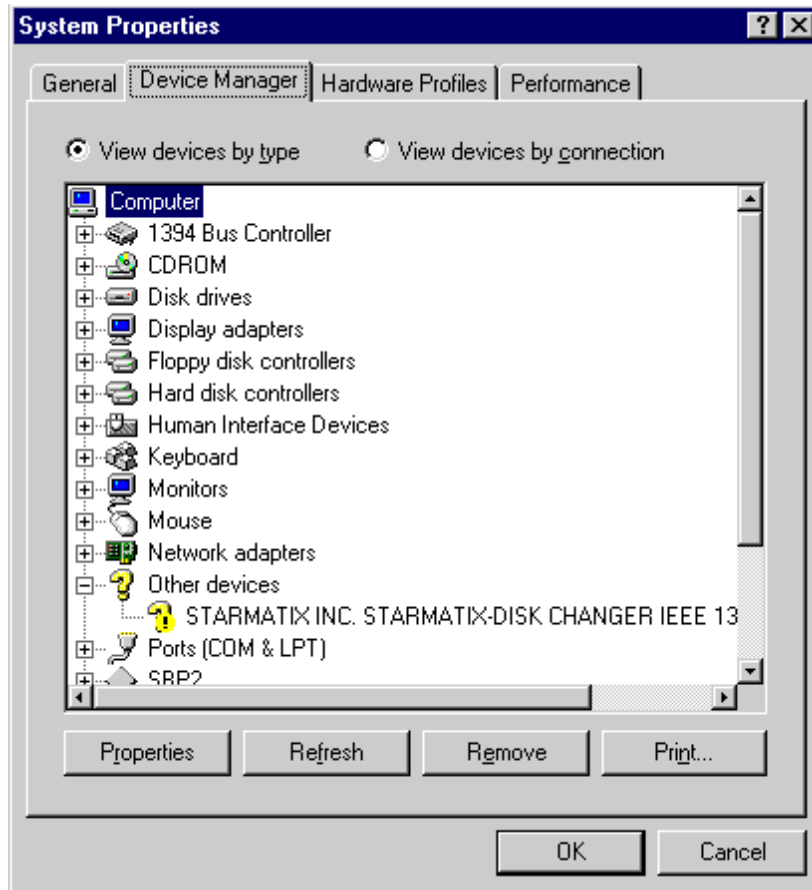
System Properties

?

X

General

Device Manager

Hardware Profiles

Performance

View devices by type

View devices by connection

Computer

1394 Bus Controller

CDROM

Disk drives

Display adapters

Floppy disk controllers

Hard disk controllers

Human Interface Devices

Keyboard

Monitors

Mouse

Network adapters

Other devices

STARMATIX INC. STARMATIX-DISK CHANGER IEEE 13

Ports (COM & LPT)

SBP2

Properties

Refresh

Remove

Print...

OK

Cancel